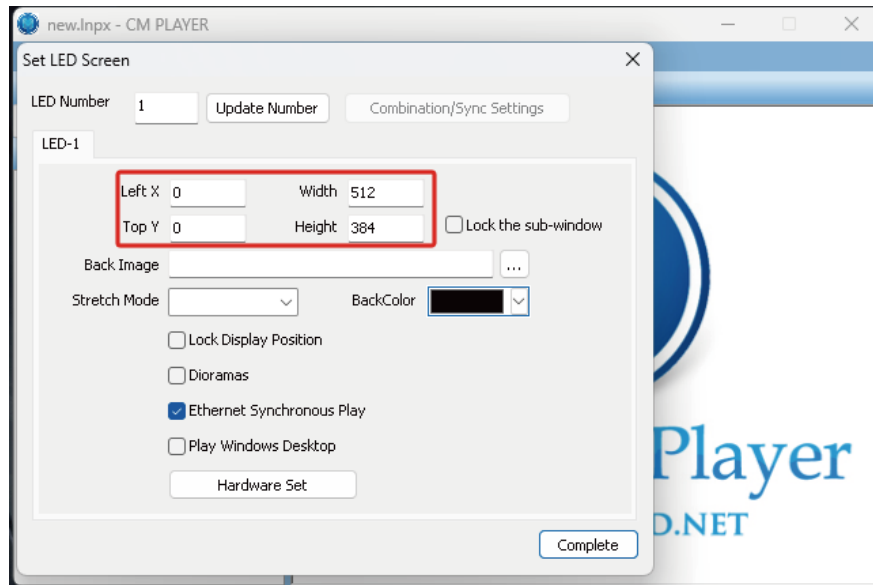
new.lnpx - CM PLAYER

Set LED Screen

LED Number 1 Update Number Combination/Sync Settings

LED-1

Left X 0 Width 512
Top Y 0 Height 384 Lock the sub-window

Back Image ...

Stretch Mode BackColor

Lock Display Position

Dioramas

Ethernet Synchronous Play

Play Windows Desktop

Hardware Set

Complete

Player

D.NET